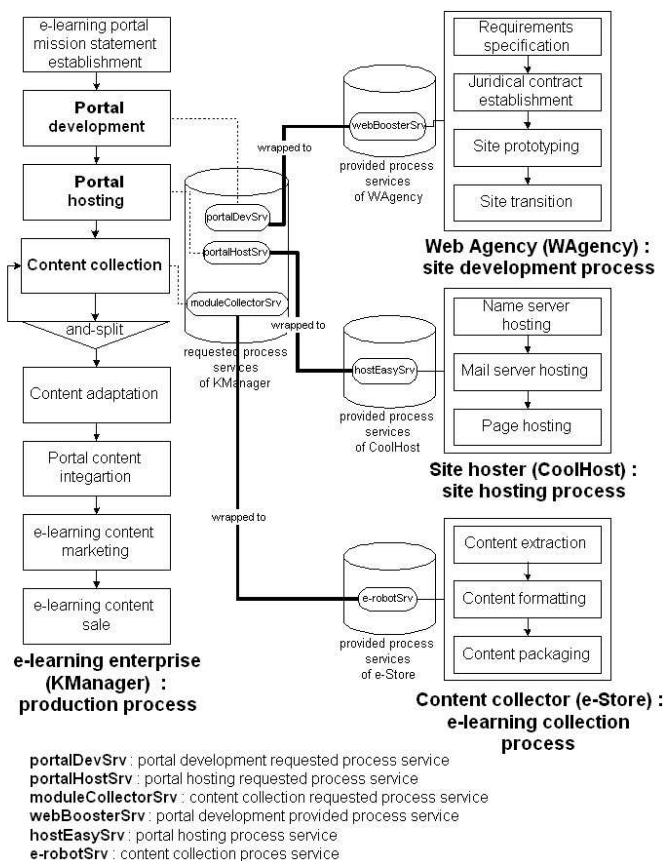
e-learning portal mission statement establishment

Portal development

Portal hosting

Content collection

and-split

Content adaptation

Portal content integartion

e-learning content marketing

e-learning content sale

e-learning enterprise (KManager) : production process

portalDevSrv

portalHostSrv

moduleCollectorSrv

requested process services of KManager

wrapped to

webBoosterSrv

provided process services of WAgency

Requirements specification

Juridical contract establishment

Site prototyping

Site transition

Web Agency (WAgency) : site development process

wrapped to

hostEasySrv

provided process services of CoolHost

Name server hosting

Mail server hosting

Page hosting

Site hoster (CoolHost) : site hosting process

wrapped to

e-robotSrv

provided process services of e-Store

Content extraction

Content formatting

Content packaging

Content collector (e-Store) : e-learning collection process

portalDevSrv : portal development requested process service
portalHostSrv : portal hosting requested process service
moduleCollectorSrv : content collection requested process service
webBoosterSrv : portal development provided process service
hostEasySrv : portal hosting process service
e-robotSrv : content collection proces service